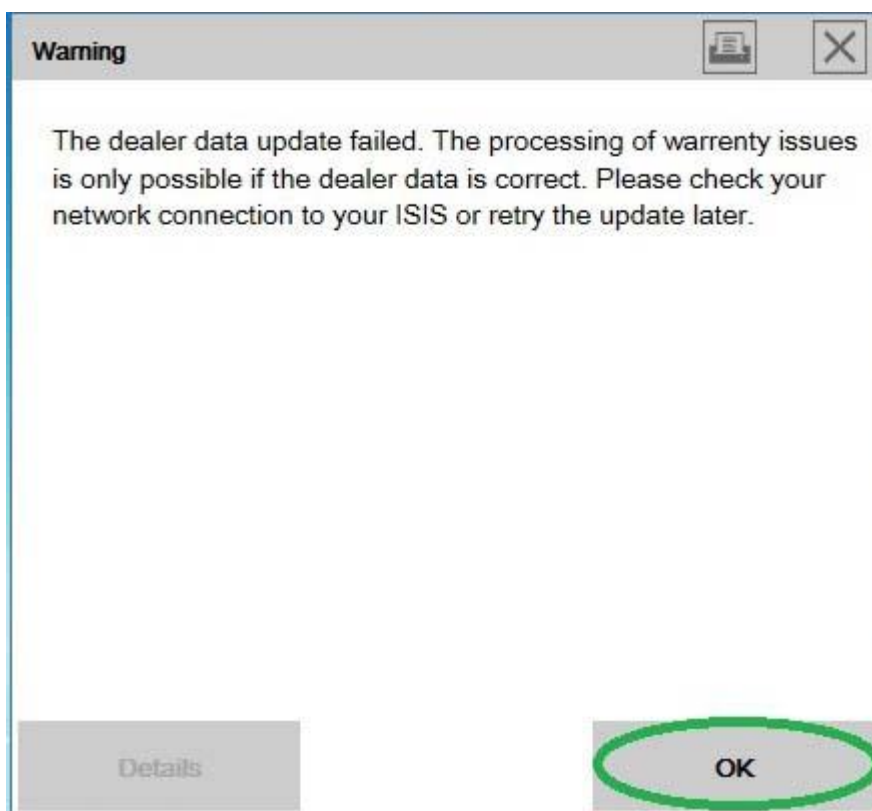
Warning

The dealer data update failed. The processing of warrenty issues is only possible if the dealer data is correct. Please check your network connection to your ISIS or retry the update later.

Details

OK